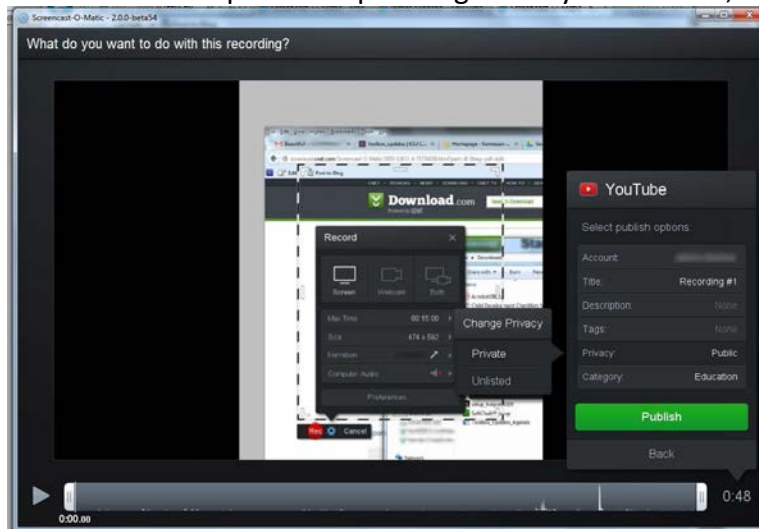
Screencast-O-Matic - 2.0.0-beta54

What do you want to do with this recording?

Download.com

Record

Screen

Webcam

Both

Max Time

00:15:00

Size

474 x 592

Narration

Computer Audio

Preferences

Rec

Cancel

Change Privacy

Private

Unlisted

YouTube

Select publish options:

Account:

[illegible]

Title:

Recording #1

Description:

None

Tags:

None

Privacy:

Public

Category:

Education

Publish

Back

0:48

0:00.00